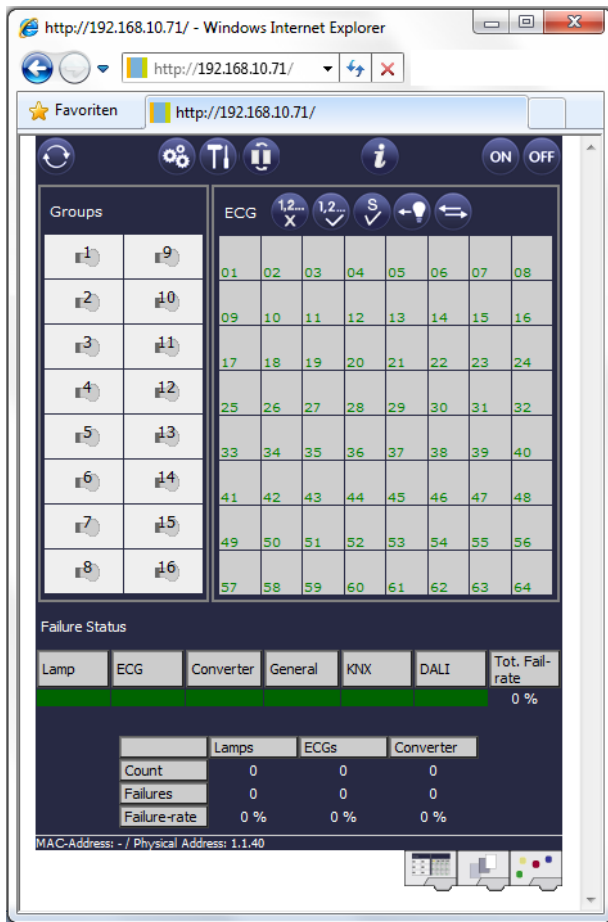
http://192.168.10.71/ - Windows Internet Explorer

http://192.168.10.71/

Favoriten

http://192.168.10.71/

ON OFF

Groups

| 1 | 9 |
|---|---|
| 2 | 10 |
| 3 | 11 |
| 4 | 12 |
| 5 | 13 |
| 6 | 14 |
| 7 | 15 |
| 8 | 16 |

ECG

| 01 | 02 | 03 | 04 | 05 | 06 | 07 | 08 |
|---|---|---|---|---|---|---|---|
| 09 | 10 | 11 | 12 | 13 | 14 | 15 | 16 |
| 17 | 18 | 19 | 20 | 21 | 22 | 23 | 24 |
| 25 | 26 | 27 | 28 | 29 | 30 | 31 | 32 |
| 33 | 34 | 35 | 36 | 37 | 38 | 39 | 40 |
| 41 | 42 | 43 | 44 | 45 | 46 | 47 | 48 |
| 49 | 50 | 51 | 52 | 53 | 54 | 55 | 56 |
| 57 | 58 | 59 | 60 | 61 | 62 | 63 | 64 |

Failure Status

| Lamp | ECG | Converter | General | KNX | DALI | Tot. Failrate |
|---|---|---|---|---|---|---|
| | | | | | | 0 % |

| | Lamps | ECGs | Converter |
|---|---|---|---|
| Count | 0 | 0 | 0 |
| Failures | 0 | 0 | 0 |
| Failure-rate | 0 % | 0 % | 0 % |

MAC-Address: - / Physical Address: 1.1.40